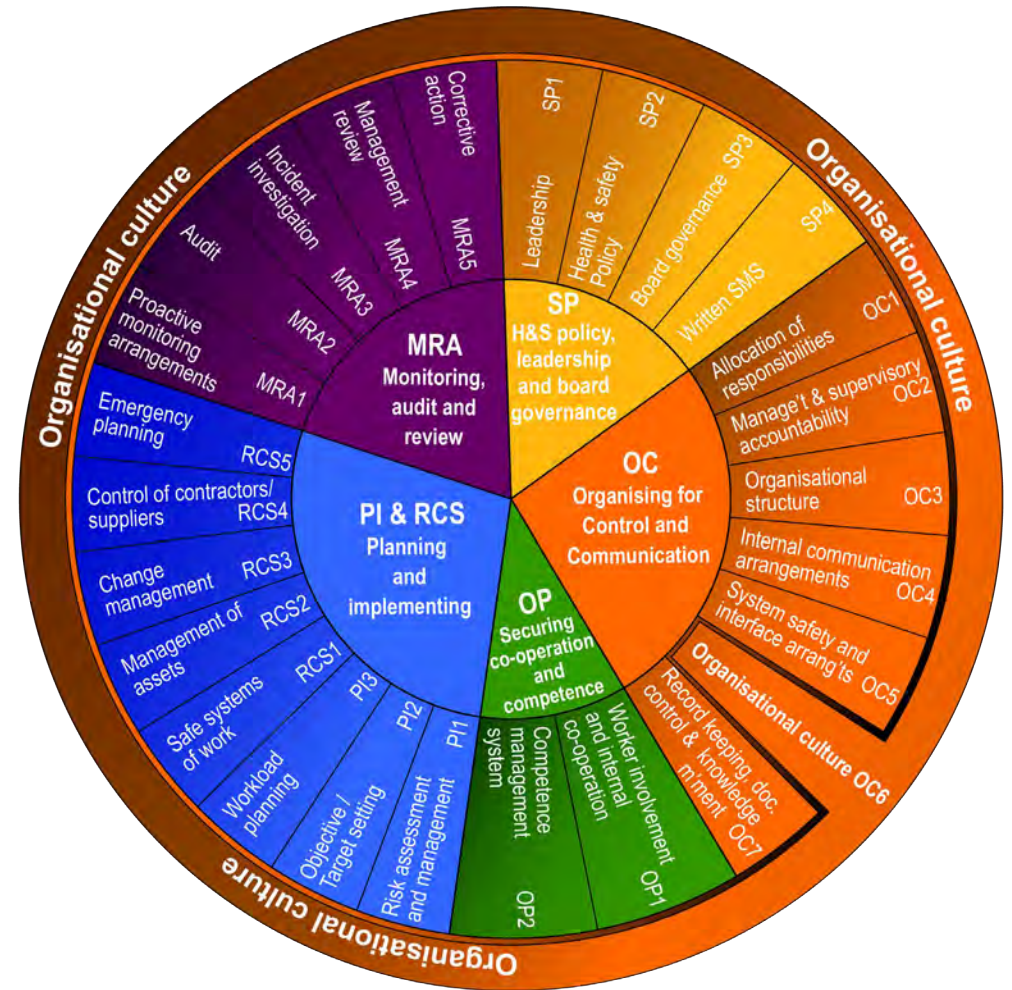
Organisational culture

Organisational culture

Organisational culture

SP
H&S policy, leadership and board governance

SP1 Leadership
SP2 Health & safety Policy
SP3 Board governance
SP4 Written SMS

OC
Organising for Control and Communication

OC1 Allocation of responsibilities
OC2 Manage't & supervisory accountability
OC3 Organisational structure
OC4 Internal communication arrangements
OC5 System safety and interface arrang'ts
Organisational culture OC6
OC7 Record keeping, doc. control & knowledge m'ment

OP
Securing co-operation and competence

OP1 Worker involvement and internal co-operation
OP2 Competence management system

PI & RCS
Planning and implementing

PI1 Risk assessment and management
PI2 Objective / Target setting
PI3 Workload planning
RCS1 Safe systems of work
RCS2 Management of assets
RCS3 Change management
RCS4 Control of contractors/ suppliers
RCS5 Emergency planning

MRA
Monitoring, audit and review

MRA1 Proactive monitoring arrangements
MRA2 Audit
MRA3 Incident investigation
MRA4 Management review
MRA5 Corrective action